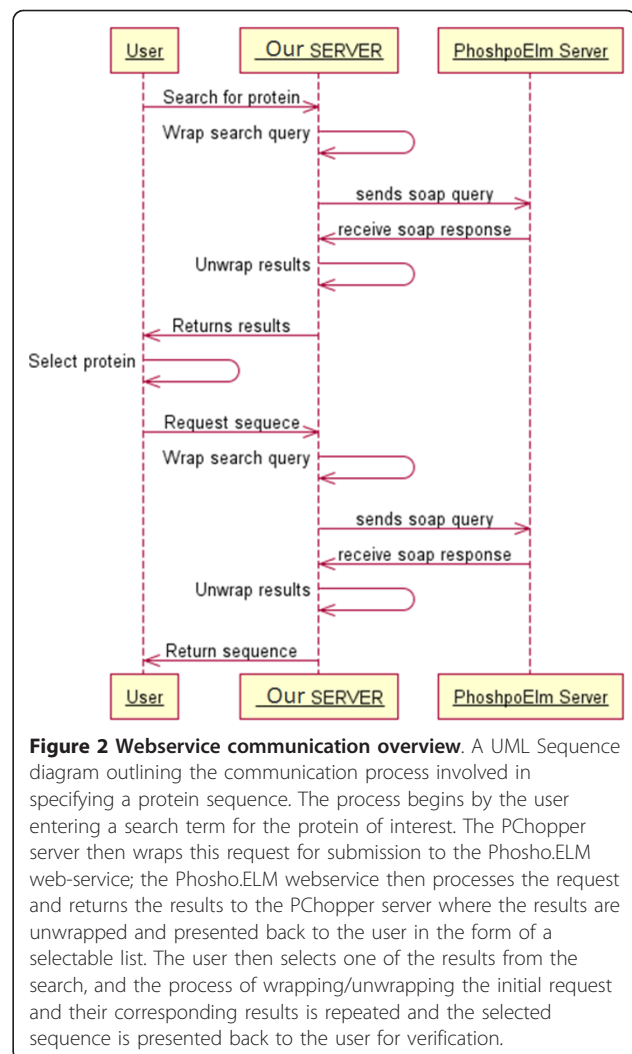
User

Our SERVER

PhoshpoElm Server

Search for protein

Wrap search query

sends soap query

receive soap response

Unwrap results

Returns results

Select protein

Request sequece

Wrap search query

sends soap query

receive soap response

Unwrap results

Return sequence

User

Our SERVER

PhoshpoElm Server

**Figure 2 Webservice communication overview**. A UML Sequence diagram outlining the communication process involved in specifying a protein sequence. The process begins by the user entering a search term for the protein of interest. The PChopper server then wraps this request for submission to the Phosho.ELM web-service; the Phosho.ELM webservice then processes the request and returns the results to the PChopper server where the results are unwrapped and presented back to the user in the form of a selectable list. The user then selects one of the results from the search, and the process of wrapping/unwrapping the initial request and their corresponding results is repeated and the selected sequence is presented back to the user for verification.